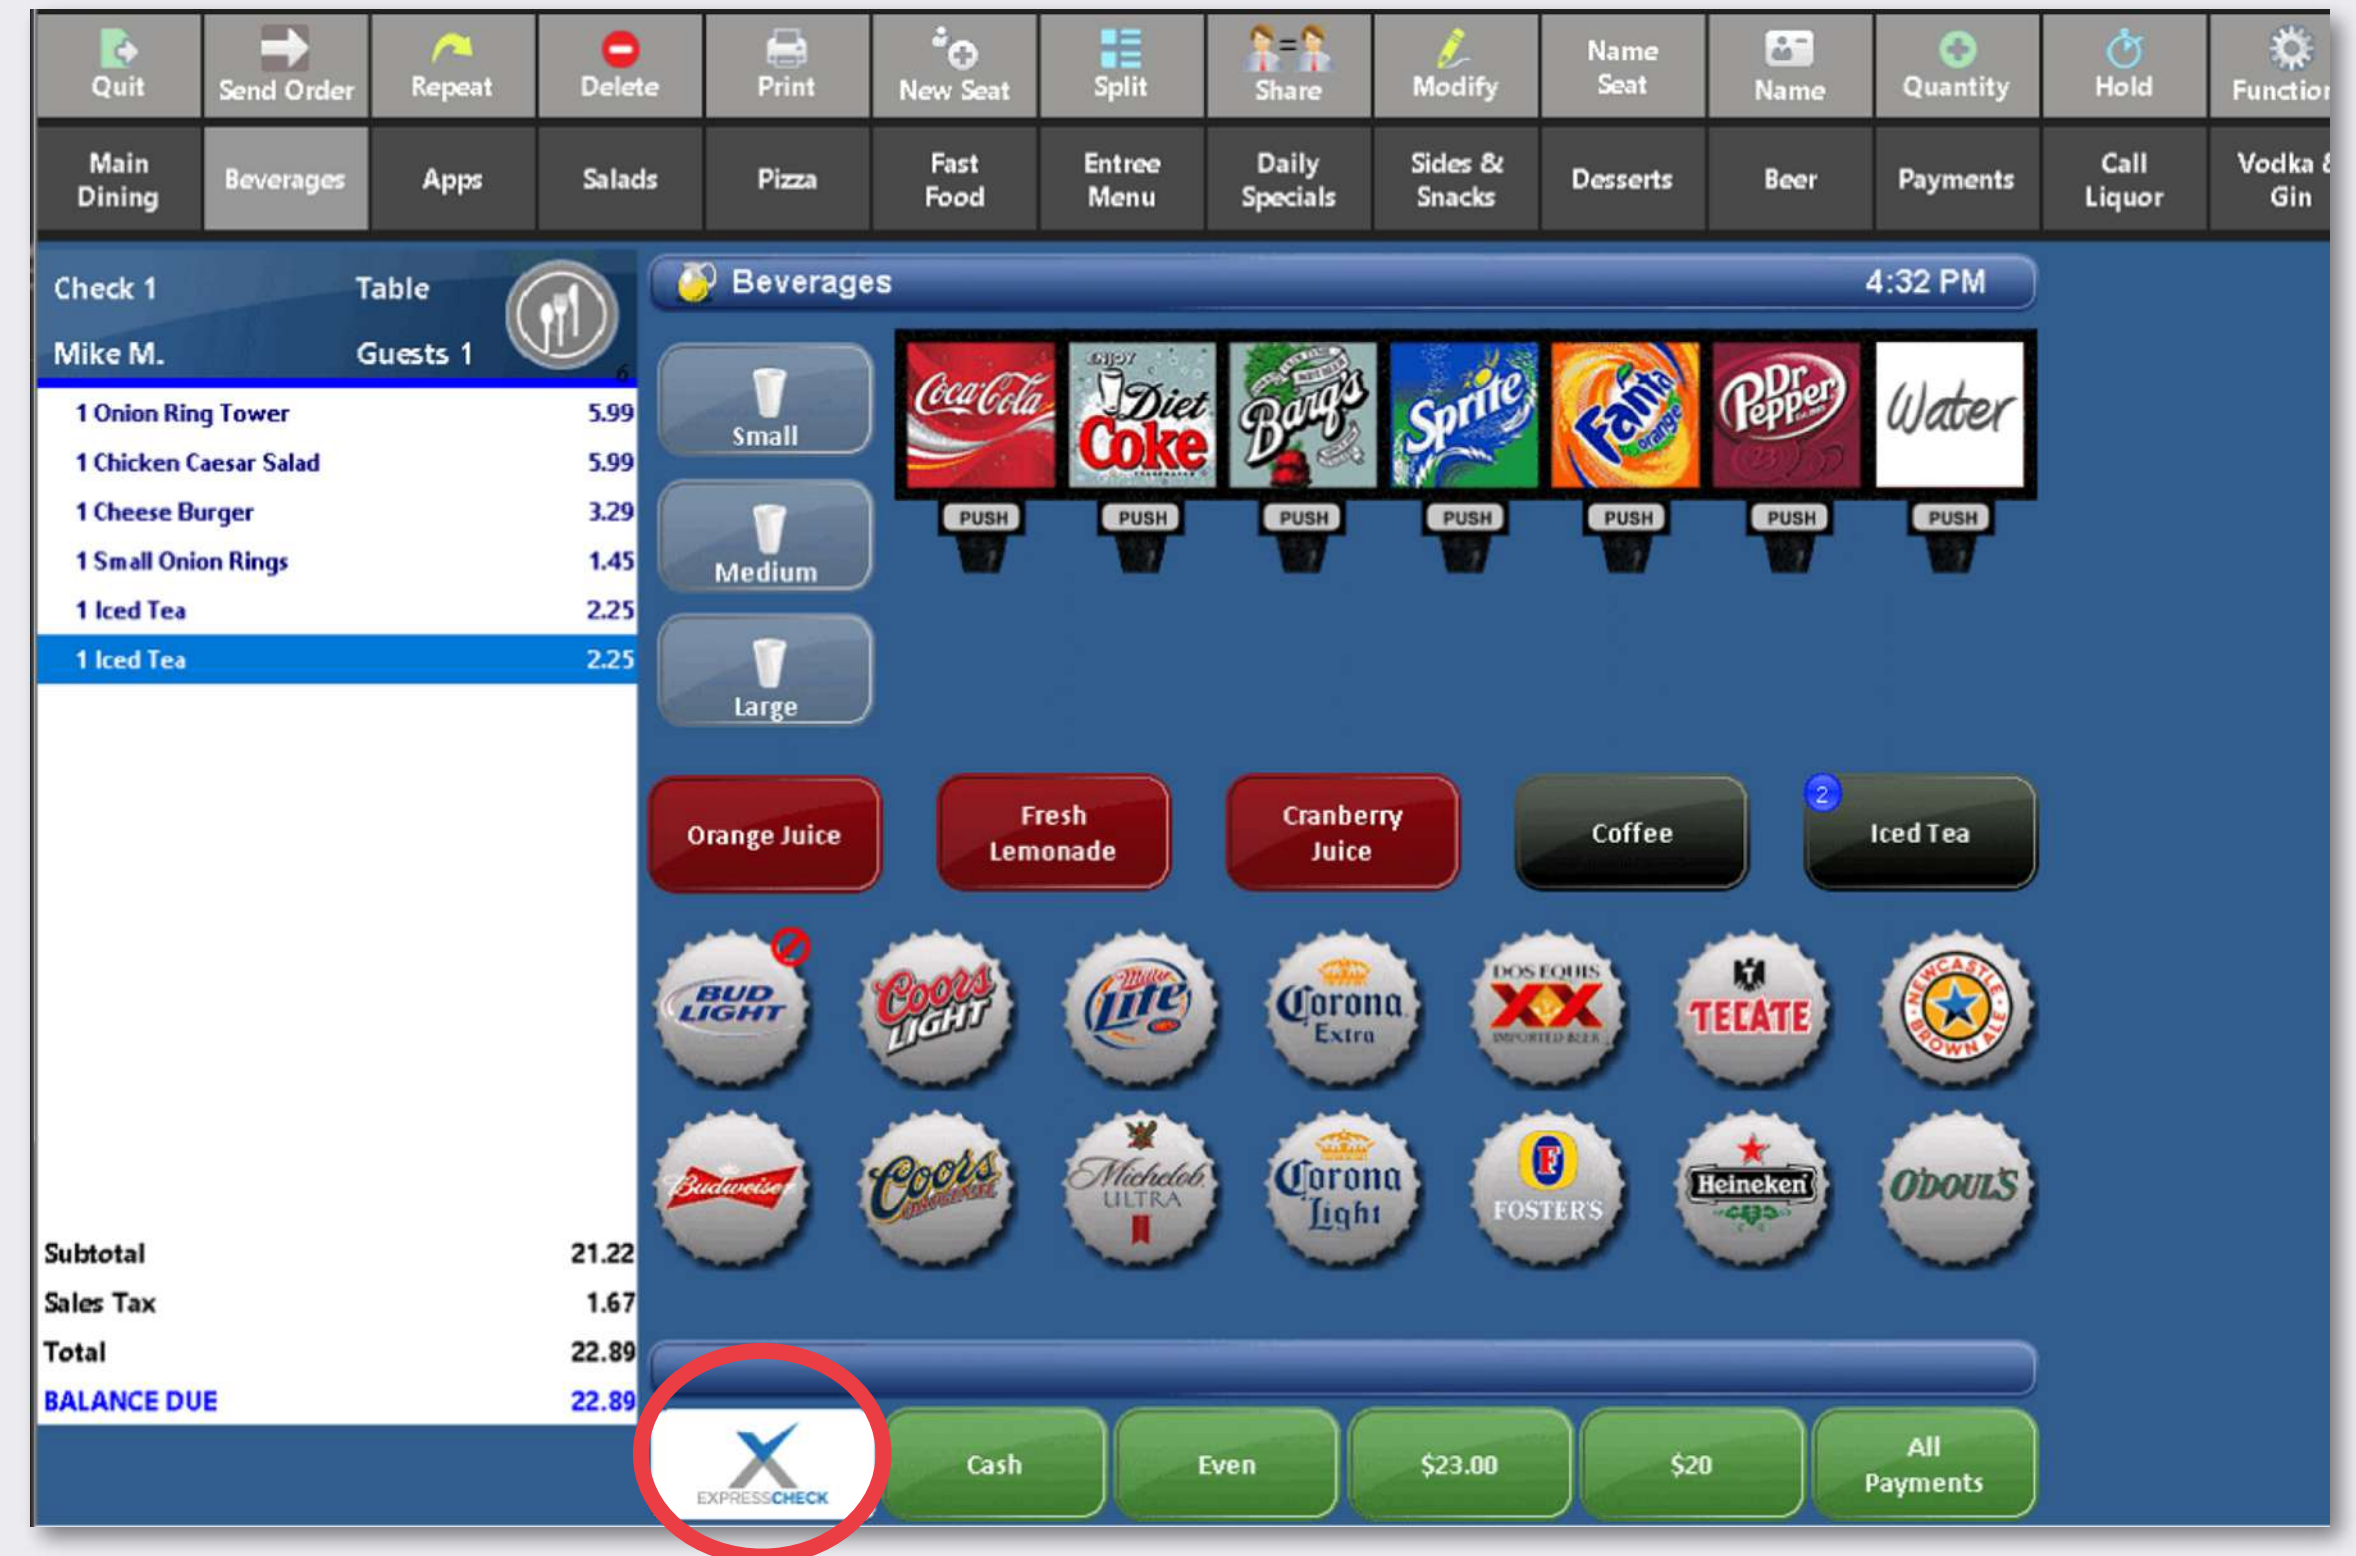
Quit Send Order Repeat Delete Print New Seat Split Share Modify Name Seat Name Quantity Hold Functio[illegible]

Main Dining Beverages Apps Salads Pizza Fast Food Entree Menu Daily Specials Sides & Snacks Desserts Beer Payments Call Liquor Vodka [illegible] Gin

Check 1 Table
Mike M. Guests 1

| | |
|---|---|
| 1 Onion Ring Tower | 5.99 |
| 1 Chicken Caesar Salad | 5.99 |
| 1 Cheese Burger | 3.29 |
| 1 Small Onion Rings | 1.45 |
| 1 Iced Tea | 2.25 |
| 1 Iced Tea | 2.25 |

| | |
|---|---|
| Subtotal | 21.22 |
| Sales Tax | 1.67 |
| Total | 22.89 |
| BALANCE DUE | 22.89 |

Beverages 4:32 PM

Small
Medium
Large

Coca-Cola Enjoy Diet Coke Barq's Sprite Fanta orange Dr Pepper Water
PUSH PUSH PUSH PUSH PUSH PUSH PUSH

Orange Juice Fresh Lemonade Cranberry Juice Coffee 2 Iced Tea

BUD LIGHT Coors LIGHT Miller Lite Corona Extra DOS EQUIS XX IMPORTED BEER TECATE NEWCASTLE BROWN ALE
Budweiser Coors Banquet Michelob ULTRA Corona Light FOSTER'S Heineken O'DOUL'S

EXPRESSCHECK Cash Even $23.00 $20 All Payments